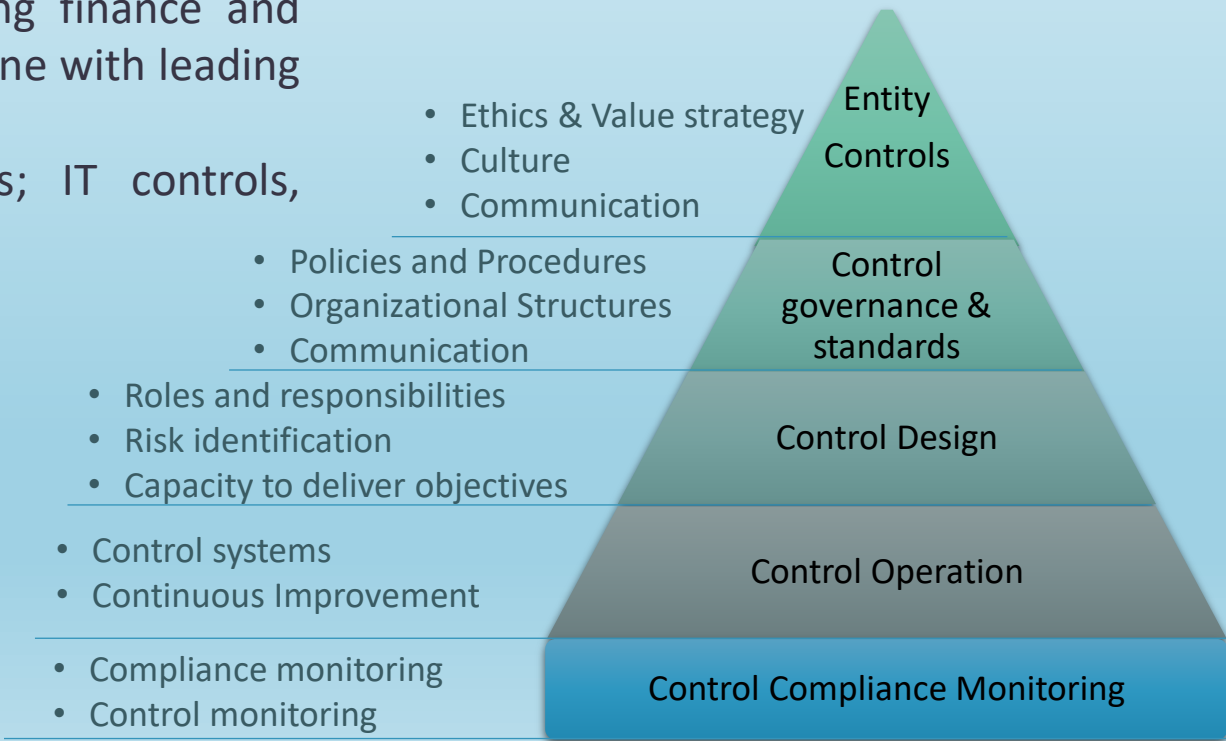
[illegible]ng finance and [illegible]ne with leading

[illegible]s; IT controls,

Entity Controls

- Ethics & Value strategy
- Culture
- Communication

Control governance & standards

- Policies and Procedures
- Organizational Structures
- Communication

Control Design

- Roles and responsibilities
- Risk identification
- Capacity to deliver objectives

Control Operation

- Control systems
- Continuous Improvement

Control Compliance Monitoring

- Compliance monitoring
- Control monitoring